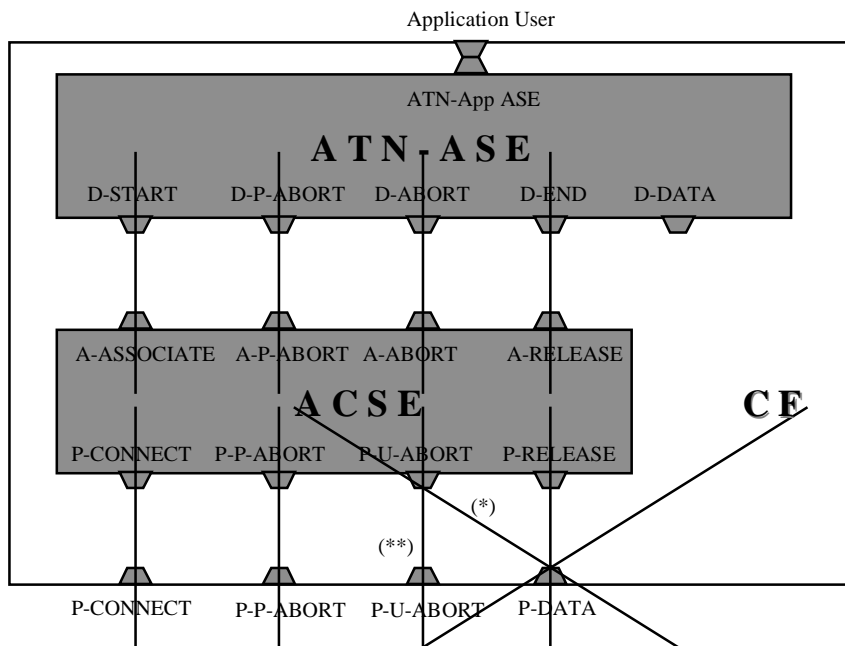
Application User

ATN-App ASE

ATN-ASE

D-START D-P-ABORT D-ABORT D-END D-DATA

A-ASSOCIATE A-P-ABORT A-ABORT A-RELEASE

ACSE

CF

P-CONNECT P-P-ABORT P-U-ABORT P-RELEASE

(*)

(**)

P-CONNECT P-P-ABORT P-U-ABORT P-DATA